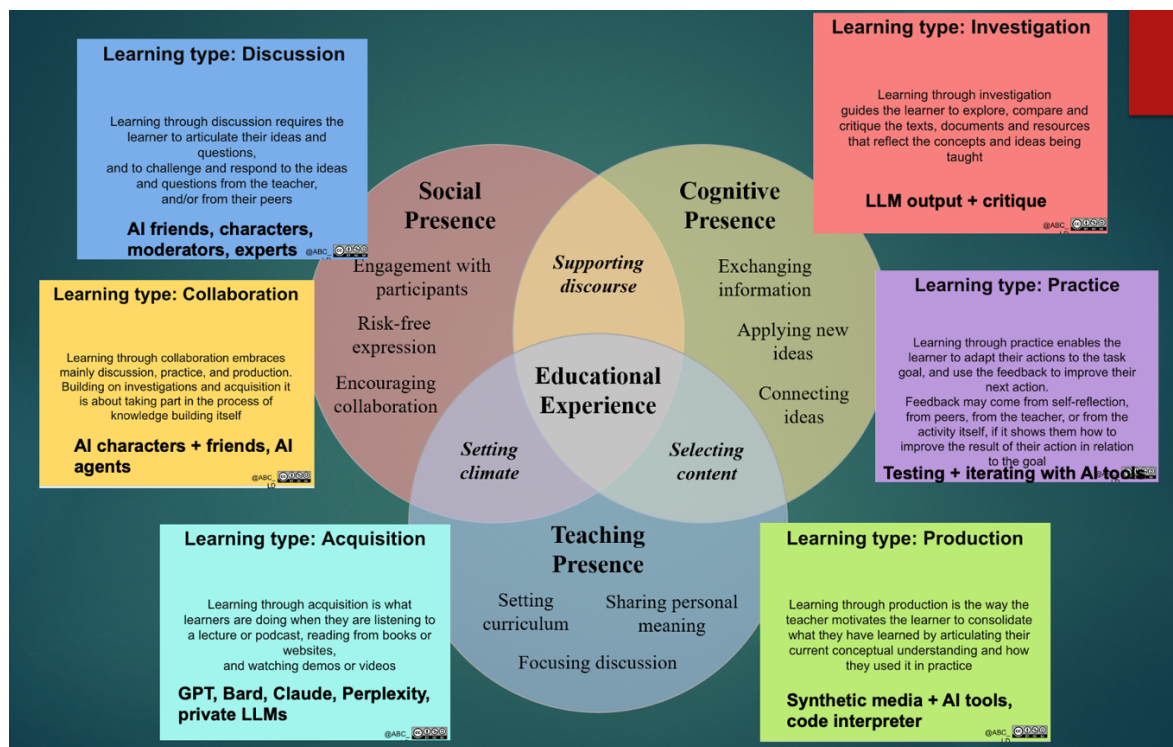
Learning type: Discussion

Learning through discussion requires the learner to articulate their ideas and questions, and to challenge and respond to the ideas and questions from the teacher, and/or from their peers

AI friends, characters, moderators, experts

@ABC_LD

Learning type: Investigation

Learning through investigation guides the learner to explore, compare and critique the texts, documents and resources that reflect the concepts and ideas being taught

LLM output + critique

@ABC_LD

Social Presence

Cognitive Presence

Engagement with participants

Risk-free expression

Encouraging collaboration

Supporting discourse

Exchanging information

Applying new ideas

Connecting ideas

Educational Experience

Setting climate

Selecting content

Teaching Presence

Setting curriculum

Sharing personal meaning

Focusing discussion

Learning type: Collaboration

Learning through collaboration embraces mainly discussion, practice, and production. Building on investigations and acquisition it is about taking part in the process of knowledge building itself

AI characters + friends, AI agents

@ABC_LD

Learning type: Practice

Learning through practice enables the learner to adapt their actions to the task goal, and use the feedback to improve their next action. Feedback may come from self-reflection, from peers, from the teacher, or from the activity itself, if it shows them how to improve the result of their action in relation to the goal

Testing + iterating with AI tools.

Learning type: Acquisition

Learning through acquisition is what learners are doing when they are listening to a lecture or podcast, reading from books or websites, and watching demos or videos

GPT, Bard, Claude, Perplexity, private LLMs

@ABC_LD

Learning type: Production

Learning through production is the way the teacher motivates the learner to consolidate what they have learned by articulating their current conceptual understanding and how they used it in practice

Synthetic media + AI tools, code interpreter

@ABC_LD